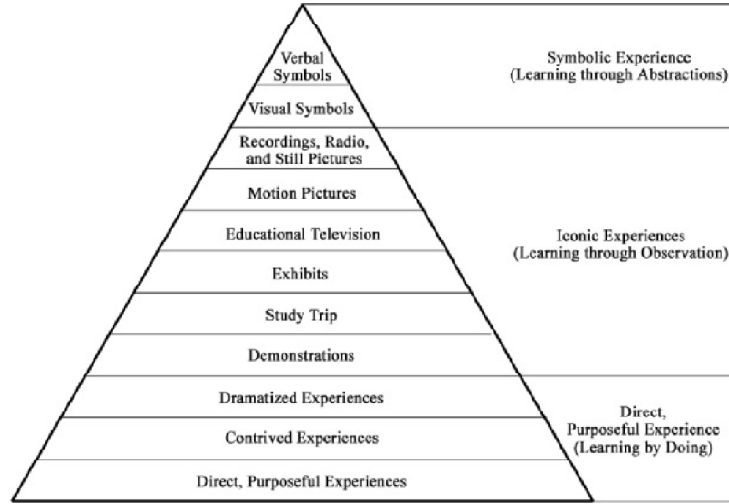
Verbal Symbols

Visual Symbols

Symbolic Experience (Learning through Abstractions)

Recordings, Radio, and Still Pictures

Motion Pictures

Educational Television

Exhibits

Study Trip

Demonstrations

Iconic Experiences (Learning through Observation)

Dramatized Experiences

Contrived Experiences

Direct, Purposeful Experiences

Direct, Purposeful Experience (Learning by Doing)